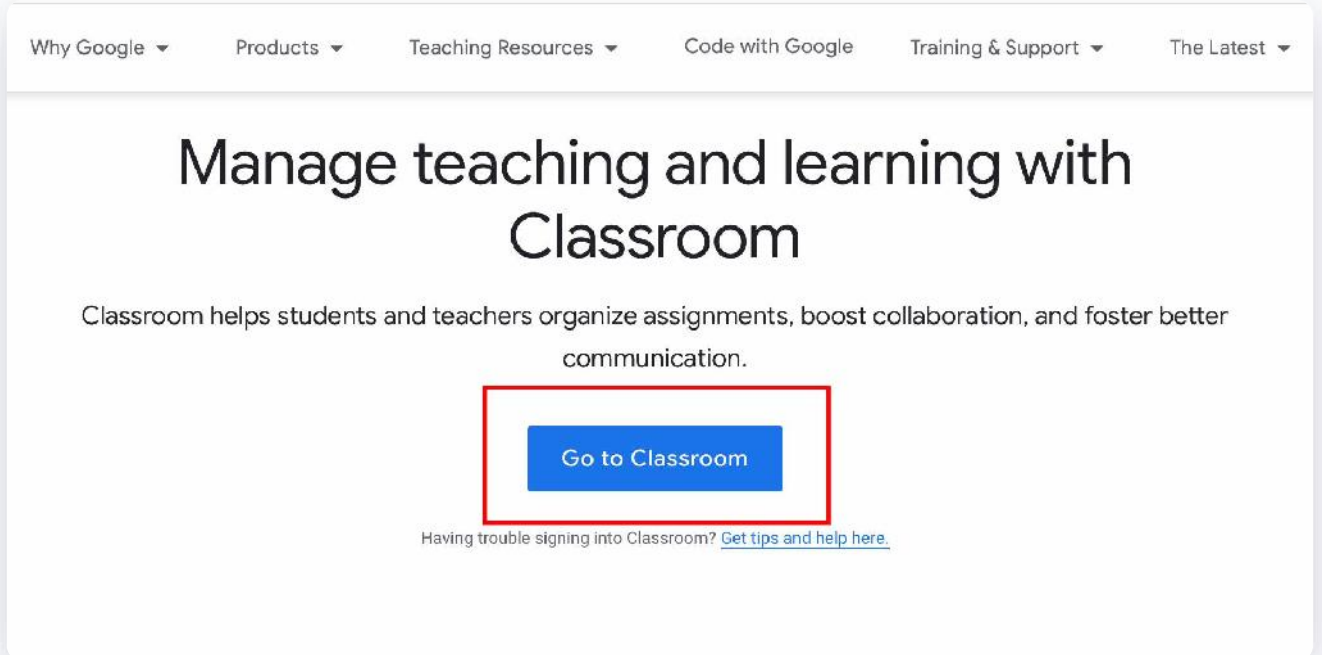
Why Google Products Teaching Resources Code with Google Training & Support The Latest

Manage teaching and learning with Classroom

Classroom helps students and teachers organize assignments, boost collaboration, and foster better communication.

Go to Classroom

Having trouble signing into Classroom? Get tips and help here.